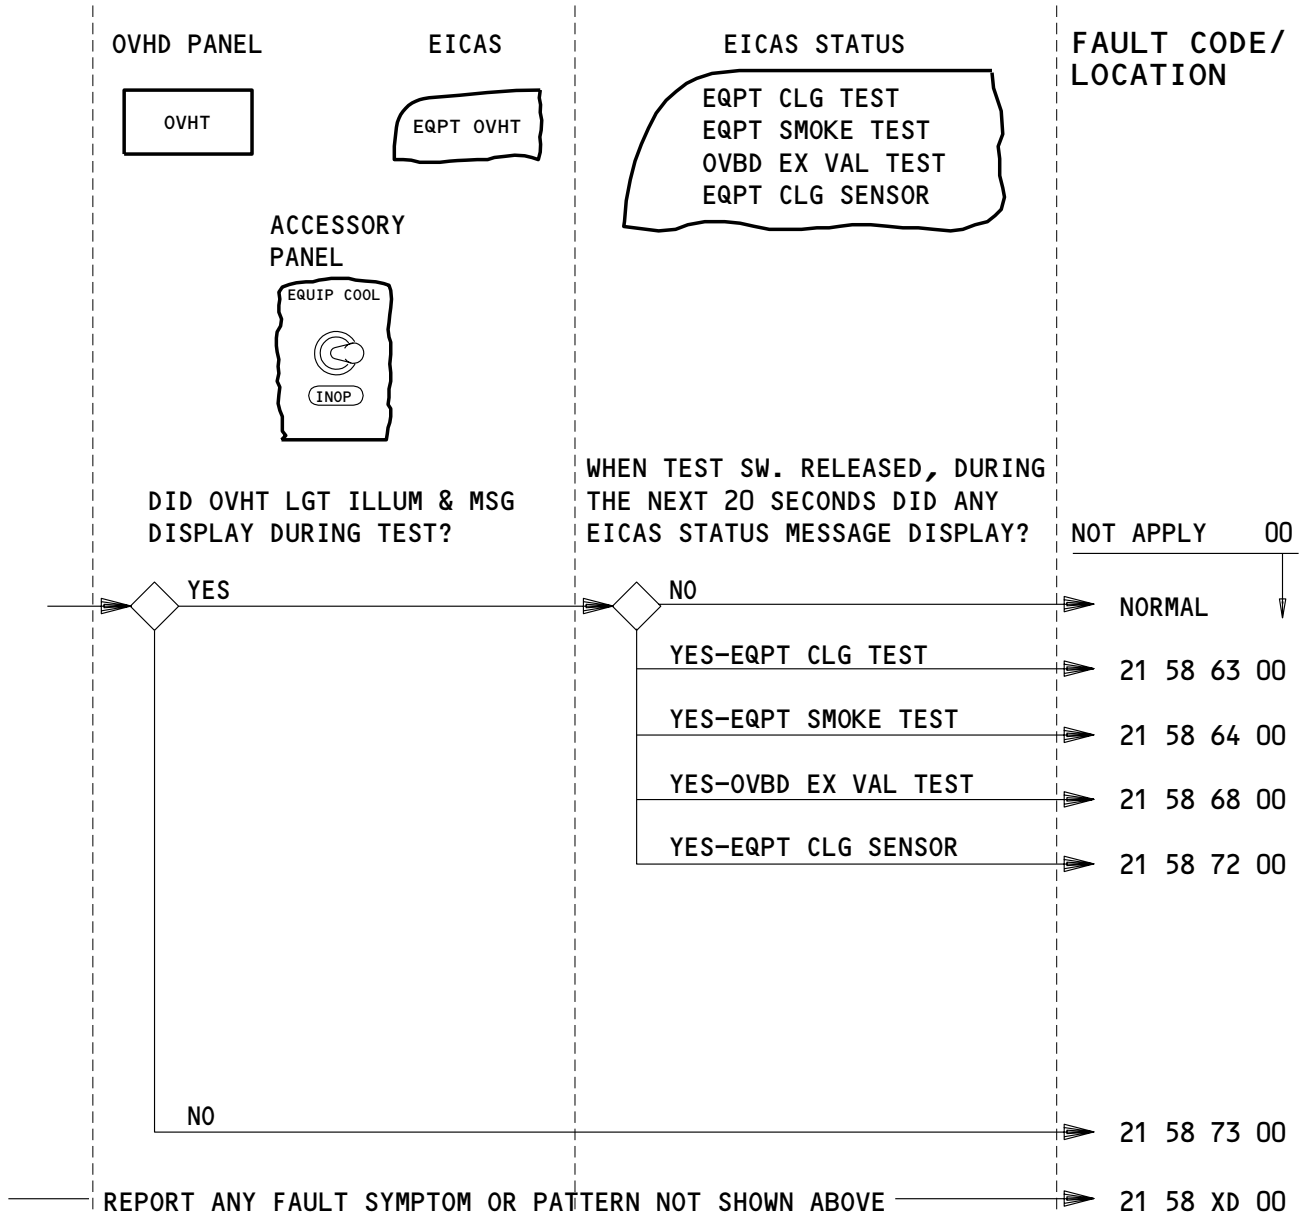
OVHD PANEL

OVHT

EICAS

EQPT OVHT

ACCESSORY PANEL

EQUIP COOL

INOP

EICAS STATUS

EQPT CLG TEST
EQPT SMOKE TEST
OVBD EX VAL TEST
EQPT CLG SENSOR

FAULT CODE/ LOCATION

DID OVHT LGT ILLUM & MSG DISPLAY DURING TEST?

WHEN TEST SW. RELEASED, DURING THE NEXT 20 SECONDS DID ANY EICAS STATUS MESSAGE DISPLAY?

NOT APPLY 00

YES

NO

NORMAL

YES–EQPT CLG TEST

21 58 63 00

YES–EQPT SMOKE TEST

21 58 64 00

YES–OVBD EX VAL TEST

21 58 68 00

YES–EQPT CLG SENSOR

21 58 72 00

NO

21 58 73 00

REPORT ANY FAULT SYMPTOM OR PATTERN NOT SHOWN ABOVE

21 58 XD 00